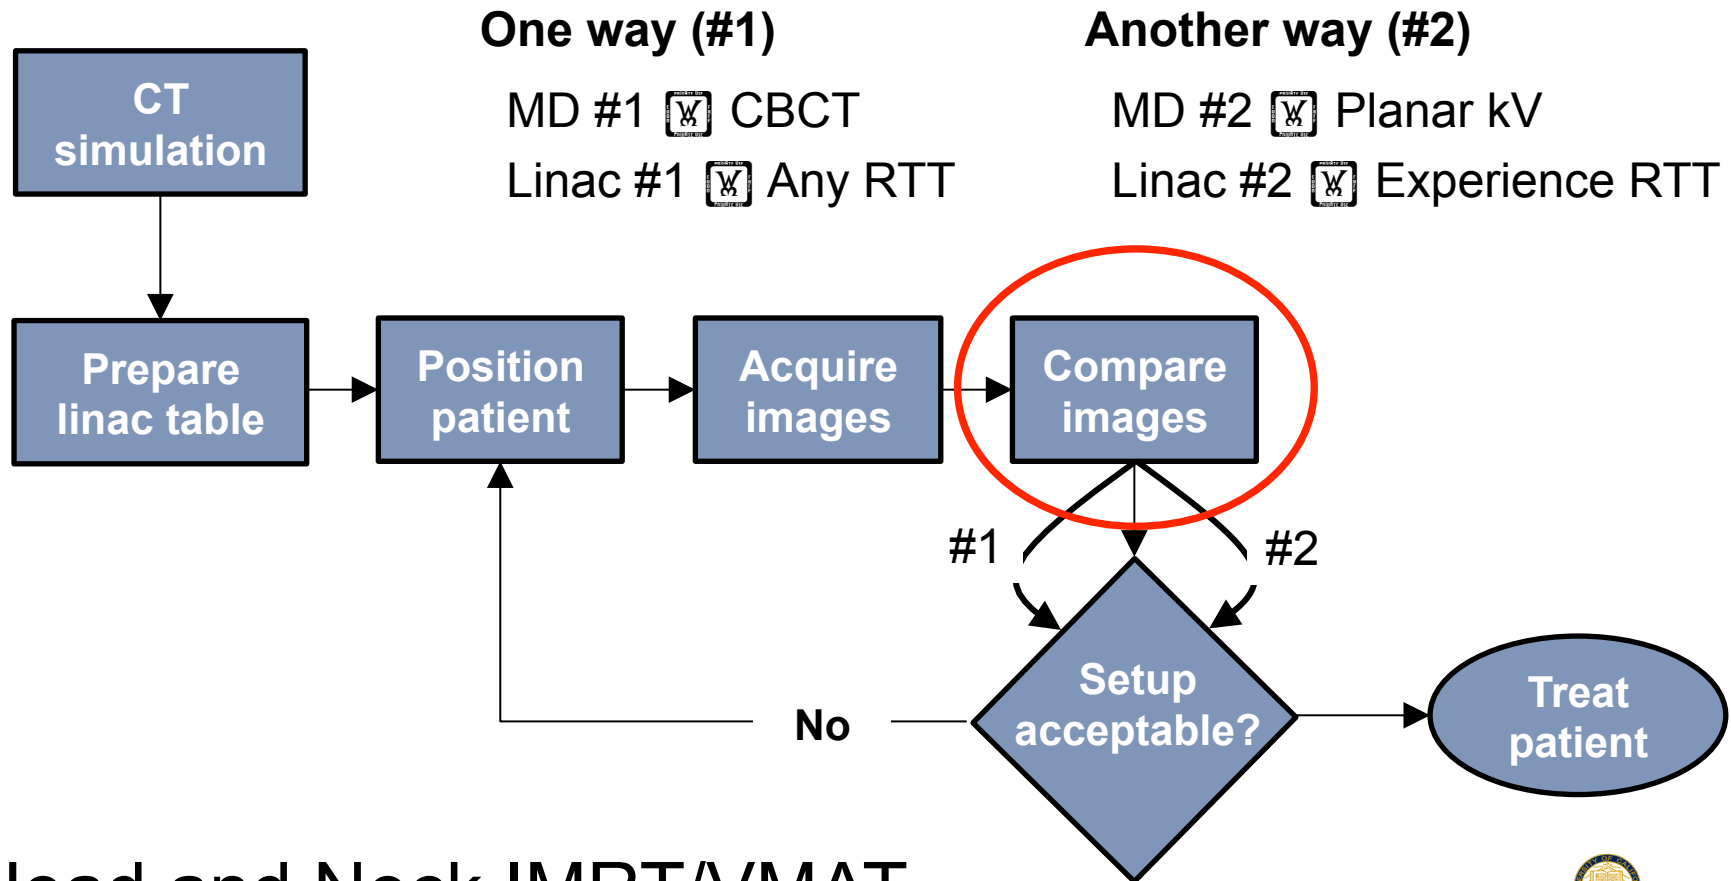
One way (#1)

MD #1 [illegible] CBCT

Linac #1 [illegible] Any RTT

Another way (#2)

MD #2 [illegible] Planar kV

Linac #2 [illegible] Experience RTT

CT simulation

Prepare linac table

Position patient

Acquire images

Compare images

#1

#2

Setup acceptable?

No

Treat patient

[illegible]